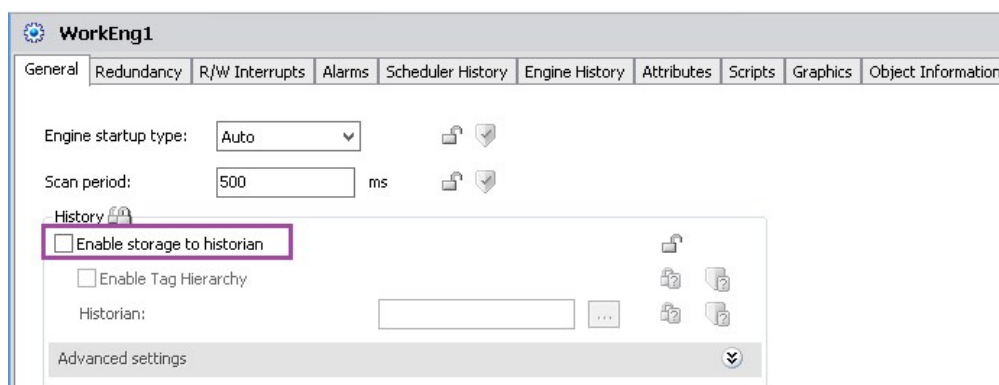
WorkEng1

General | Redundancy | R/W Interrupts | Alarms | Scheduler History | Engine History | Attributes | Scripts | Graphics | Object Information

Engine startup type: Auto

Scan period: 500 ms

History

Enable storage to historian

Enable Tag Hierarchy

Historian: ...

Advanced settings